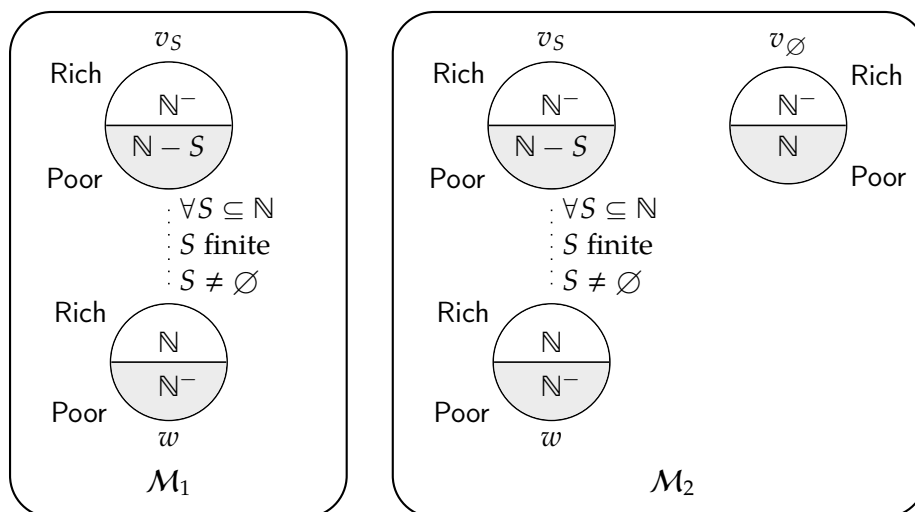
$v_S$

Rich

$\mathbb{N}^-$

$\mathbb{N} - S$

Poor

$\forall S \subseteq \mathbb{N}$
$S$ finite
$S \neq \varnothing$

Rich

$\mathbb{N}$

$\mathbb{N}^-$

Poor

$w$

$\mathcal{M}_1$

$v_S$

Rich

$\mathbb{N}^-$

$\mathbb{N} - S$

Poor

$v_\varnothing$

Rich

$\mathbb{N}^-$

$\mathbb{N}$

Poor

$\forall S \subseteq \mathbb{N}$
$S$ finite
$S \neq \varnothing$

Rich

$\mathbb{N}$

$\mathbb{N}^-$

Poor

$w$

$\mathcal{M}_2$